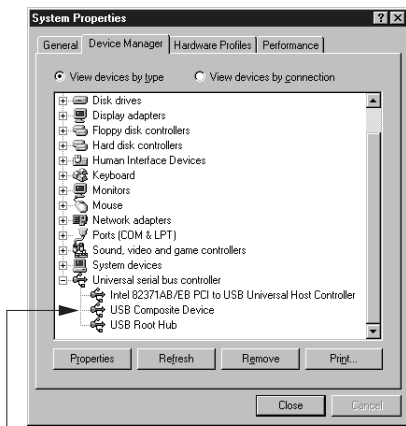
System Properties

General | Device Manager | Hardware Profiles | Performance

View devices by type
View devices by connection

Disk drives
Display adapters
Floppy disk controllers
Hard disk controllers
Human Interface Devices
Keyboard
Monitors
Mouse
Network adapters
Ports (COM & LPT)
Sound, video and game controllers
System devices
Universal serial bus controller
Intel 82371AB/EB PCI to USB Universal Host Controller
USB Composite Device
USB Root Hub

Properties | Refresh | Remove | Print...

Close | Cancel